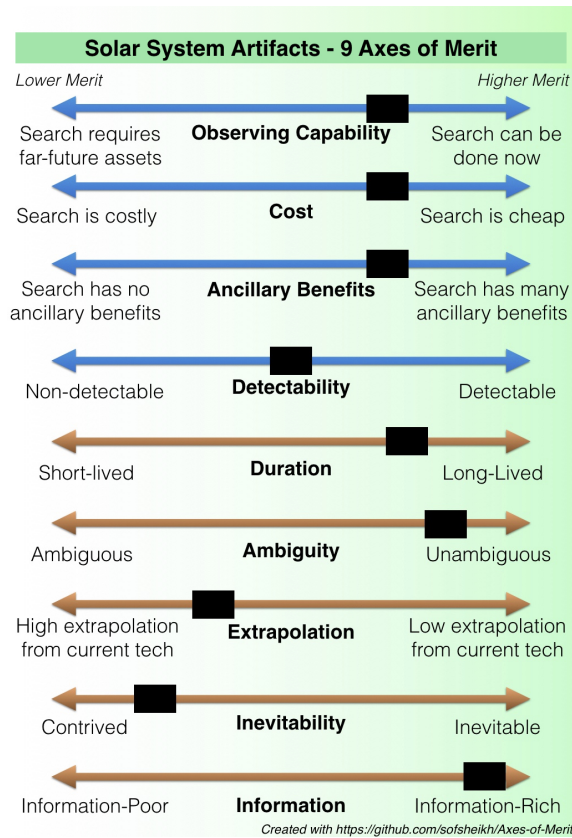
Solar System Artifacts - 9 Axes of Merit

Lower Merit

Higher Merit

Search requires far-future assets

Observing Capability

Search can be done now

Search is costly

Cost

Search is cheap

Search has no ancillary benefits

Ancillary Benefits

Search has many ancillary benefits

Non-detectable

Detectability

Detectable

Short-lived

Duration

Long-Lived

Ambiguous

Ambiguity

Unambiguous

High extrapolation from current tech

Extrapolation

Low extrapolation from current tech

Contrived

Inevitability

Inevitable

Information-Poor

Information

Information-Rich

Created with https://github.com/sofsheikh/Axes-of-Merit